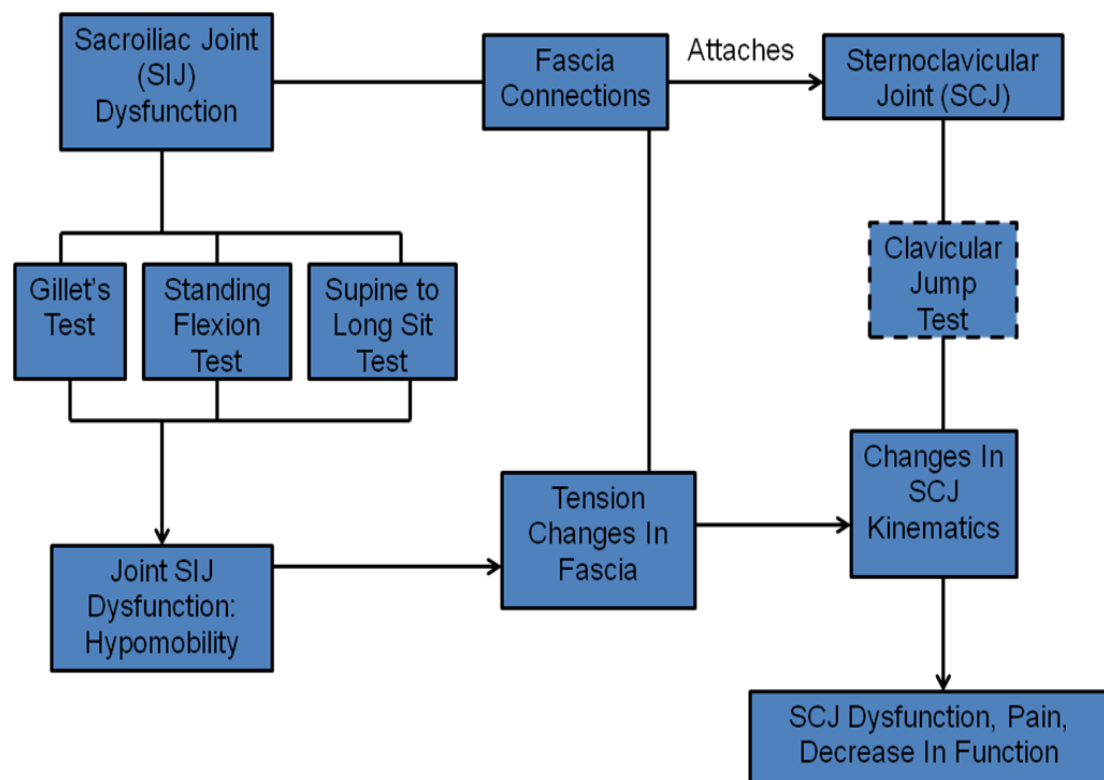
Sacroiliac Joint (SIJ) Dysfunction

Fascia Connections

Attaches

Sternoclavicular Joint (SCJ)

Gillet's Test

Standing Flexion Test

Supine to Long Sit Test

Clavicular Jump Test

Changes In SCJ Kinematics

Joint SIJ Dysfunction: Hypomobility

Tension Changes In Fascia

SCJ Dysfunction, Pain, Decrease In Function